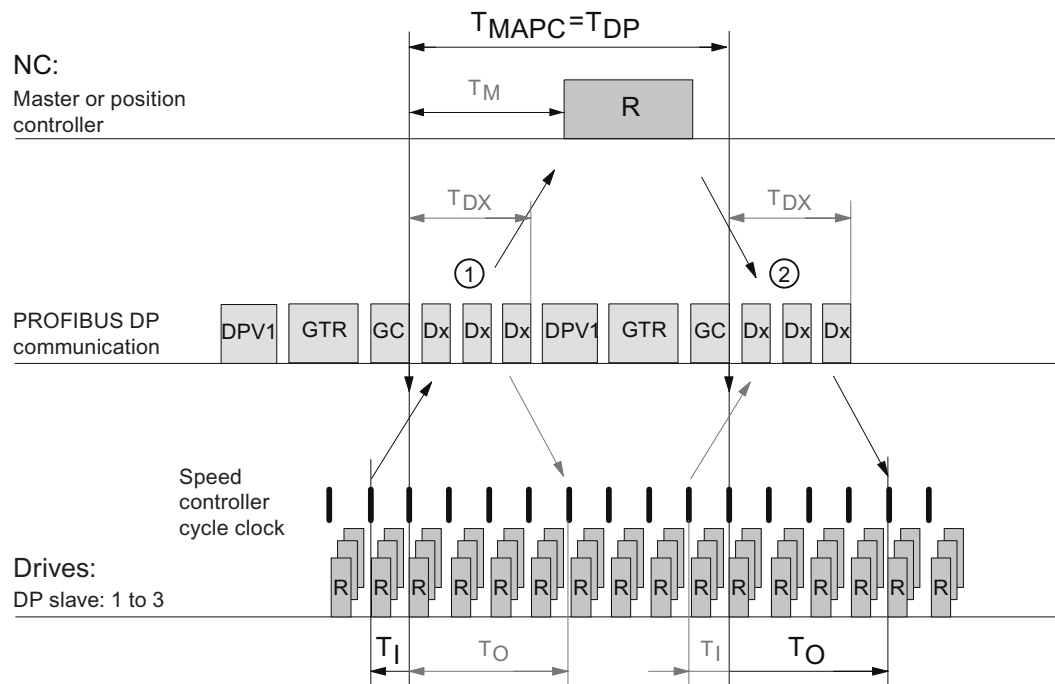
$T_{MAPC}=T_{DP}$

NC:
Master or position controller

$T_M$

R

$T_{DX}$

$T_{DX}$

①

②

PROFIBUS DP communication

DPV1 GTR GC Dx Dx Dx DPV1 GTR GC Dx Dx Dx

Speed controller cycle clock

Drives:
DP slave: 1 to 3

R R R R R R R R R R R R R R

$T_I$ $T_O$ $T_I$ $T_O$